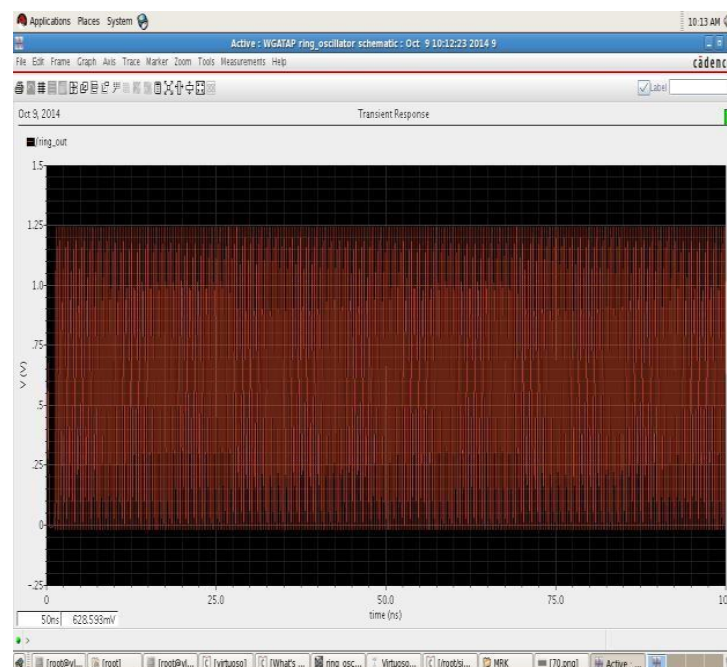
Applications Places System

10:13 AM

Active : WGATAP ring_oscillator schematic : Oct 9 10:12:23 2014 9

File Edit Frame Graph Axis Trace Marker Zoom Tools Measurements Help

cādenc

Label

Oct 9, 2014

Transient Response

/ring_out

1.5

1.25

1.0

.75

V (V)

.5

.25

0

-.25

0

25.0

50.0

75.0

10

time (ns)

50ns 628.593mV

[root@vl... [root] [root@vl... [virtuoso] [What's ... ring osc... Virtuoso... [/root/si... MRK [70.png] Active